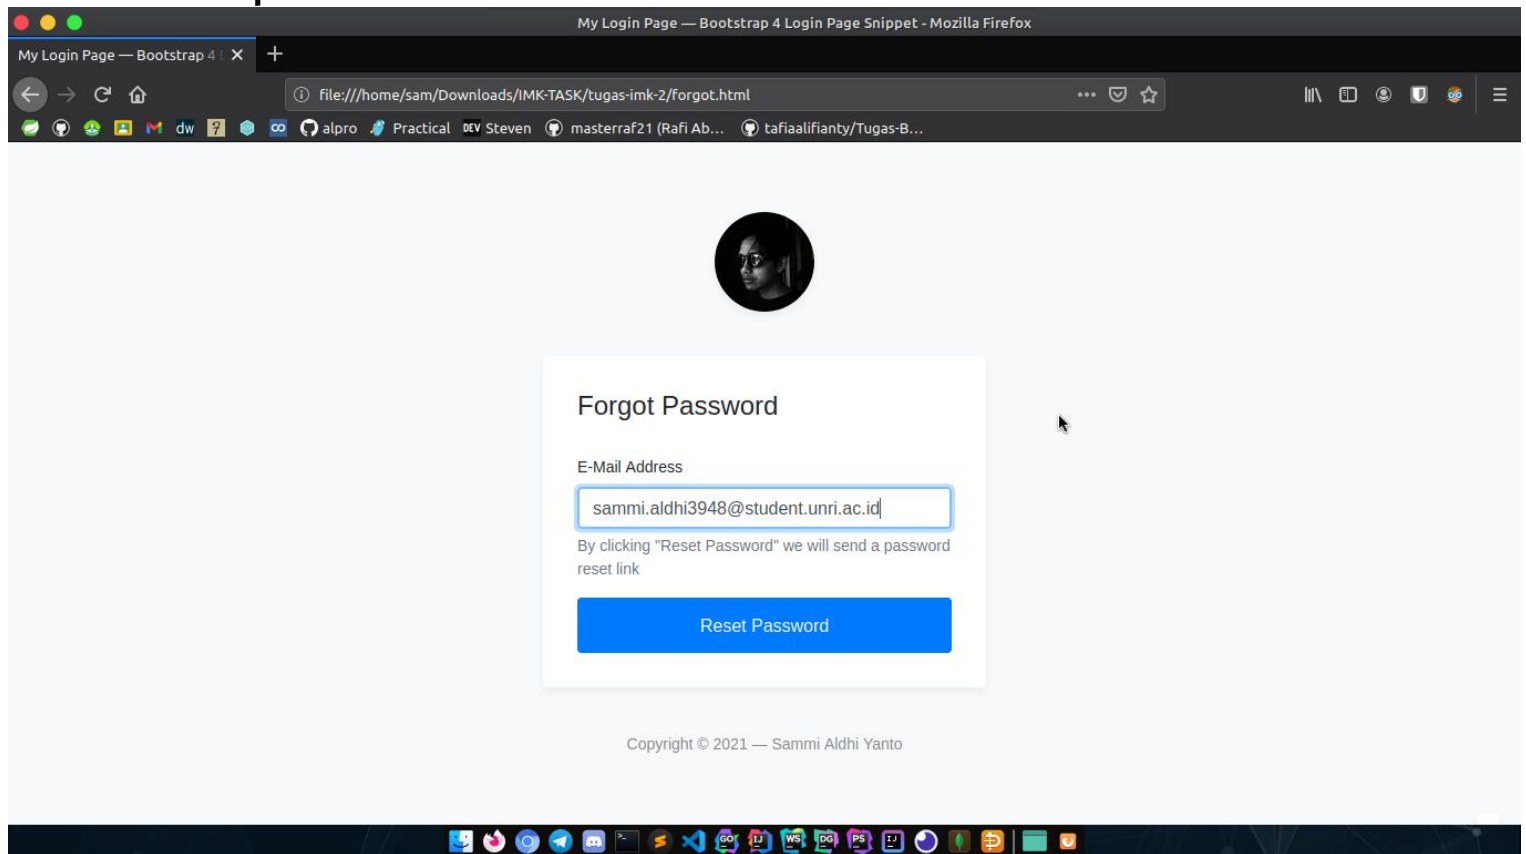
My Login Page — Bootstrap 4 Login Page Snippet - Mozilla Firefox

My Login Page — Bootstrap 4 ×

file:///home/sam/Downloads/IMK-TASK/tugas-imk-2/forgot.html

alpro Practical Steven masterraf21 (Rafi Ab... tafiaalifianty/Tugas-B...

Forgot Password

E-Mail Address

sammi.aldhi3948@student.unri.ac.id

By clicking "Reset Password" we will send a password reset link

Reset Password

Copyright © 2021 — Sammi Aldhi Yanto